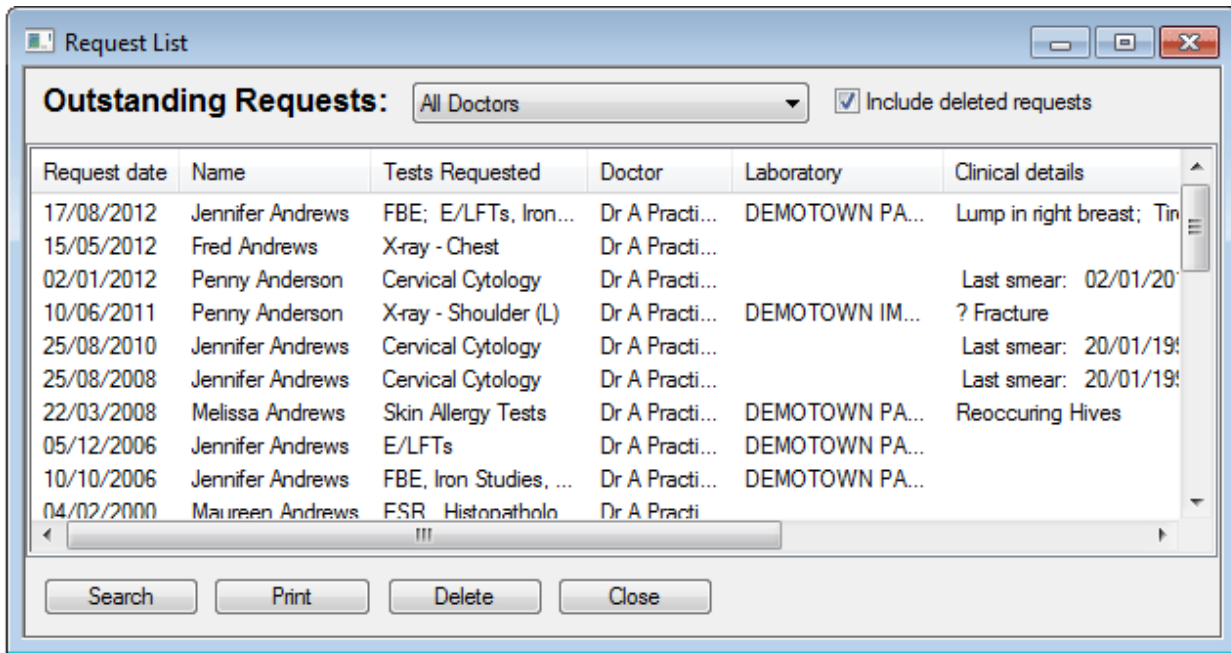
Request List

Outstanding Requests: All Doctors

Include deleted requests

| Request date | Name | Tests Requested | Doctor | Laboratory | Clinical details |
|---|---|---|---|---|---|
| 17/08/2012 | Jennifer Andrews | FBE; E/LFTs, Iron... | Dr A Practi... | DEMOTOWN PA... | Lump in right breast; Ti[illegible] |
| 15/05/2012 | Fred Andrews | X-ray - Chest | Dr A Practi... | | |
| 02/01/2012 | Penny Anderson | Cervical Cytology | Dr A Practi... | | Last smear: 02/01/20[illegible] |
| 10/06/2011 | Penny Anderson | X-ray - Shoulder (L) | Dr A Practi... | DEMOTOWN IM... | ? Fracture |
| 25/08/2010 | Jennifer Andrews | Cervical Cytology | Dr A Practi... | | Last smear: 20/01/19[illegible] |
| 25/08/2008 | Jennifer Andrews | Cervical Cytology | Dr A Practi... | | Last smear: 20/01/19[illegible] |
| 22/03/2008 | Melissa Andrews | Skin Allergy Tests | Dr A Practi... | DEMOTOWN PA... | Reoccuring Hives |
| 05/12/2006 | Jennifer Andrews | E/LFTs | Dr A Practi... | DEMOTOWN PA... | |
| 10/10/2006 | Jennifer Andrews | FBE, Iron Studies, ... | Dr A Practi... | DEMOTOWN PA... | |
| 04/02/2000 | Maureen Andrews | ESR, Histopatholo | Dr A Practi | | |

Search Print Delete Close